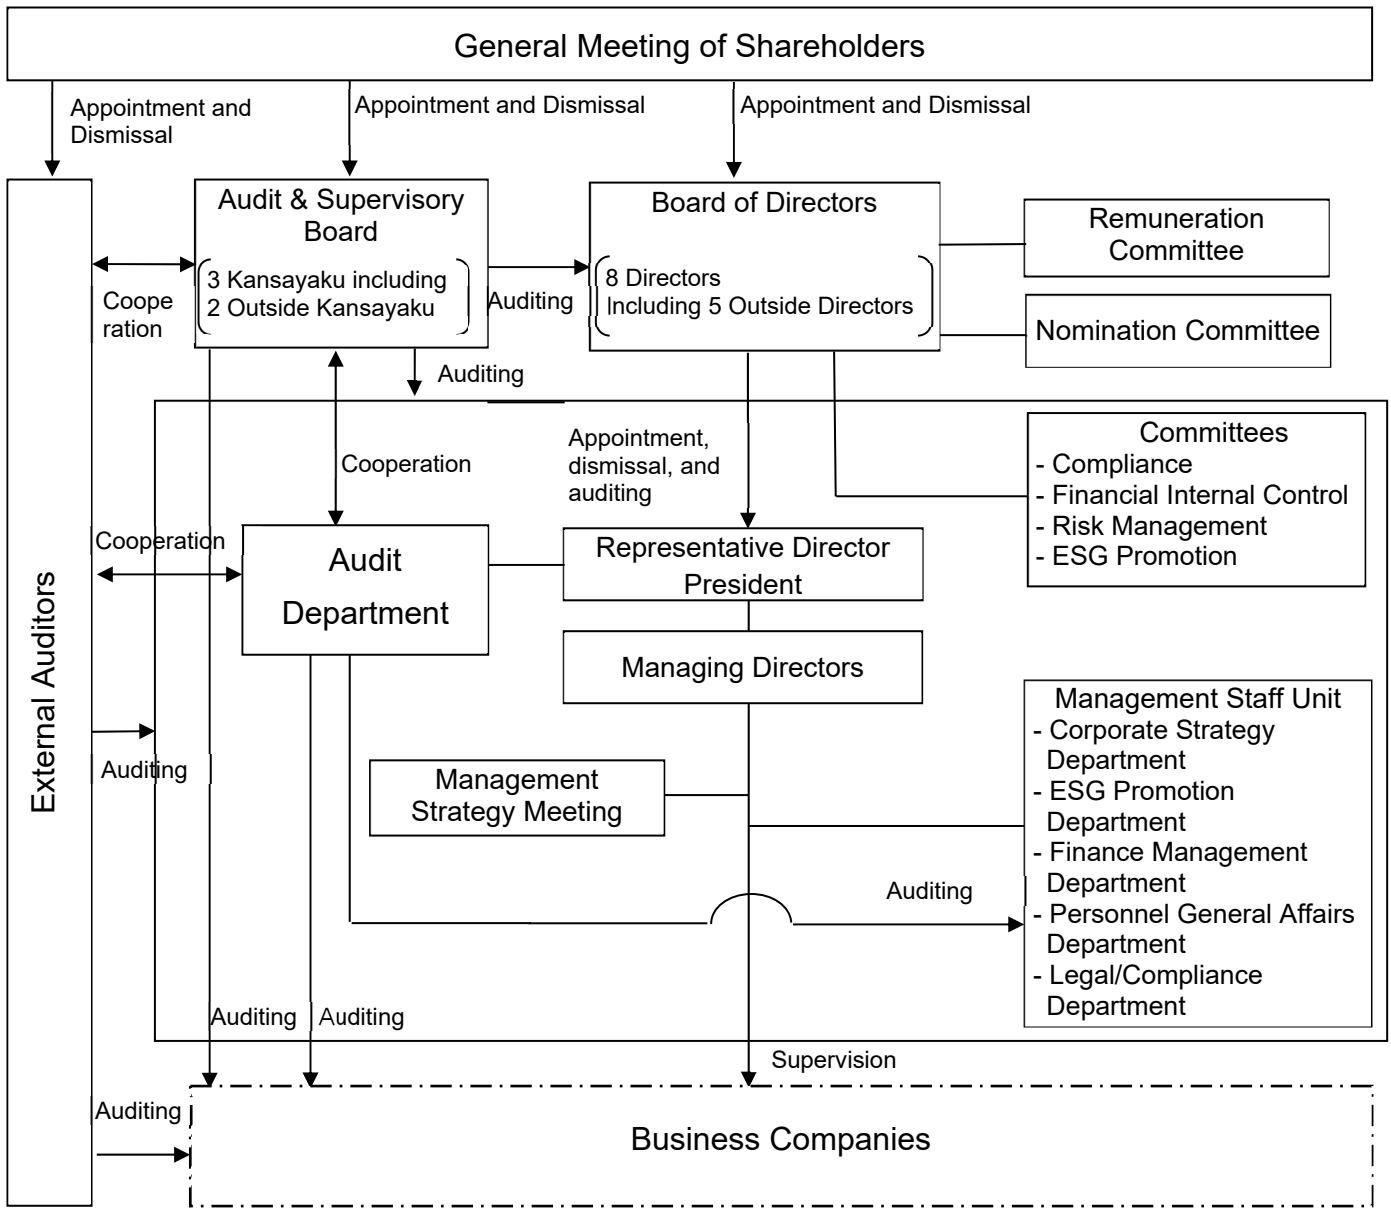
General Meeting of Shareholders

Appointment and Dismissal

Appointment and Dismissal

Appointment and Dismissal

External Auditors

Audit & Supervisory Board

3 Kansayaku including 2 Outside Kansayaku

Coope ration

Auditing

Board of Directors

8 Directors Including 5 Outside Directors

Remuneration Committee

Nomination Committee

Auditing

Cooperation

Appointment, dismissal, and auditing

Committees
- Compliance
- Financial Internal Control
- Risk Management
- ESG Promotion

Cooperation

Audit Department

Representative Director President

Managing Directors

Management Staff Unit
- Corporate Strategy Department
- ESG Promotion Department
- Finance Management Department
- Personnel General Affairs Department
- Legal/Compliance Department

Auditing

Management Strategy Meeting

Auditing

Auditing

Auditing

Supervision

Auditing

Business Companies